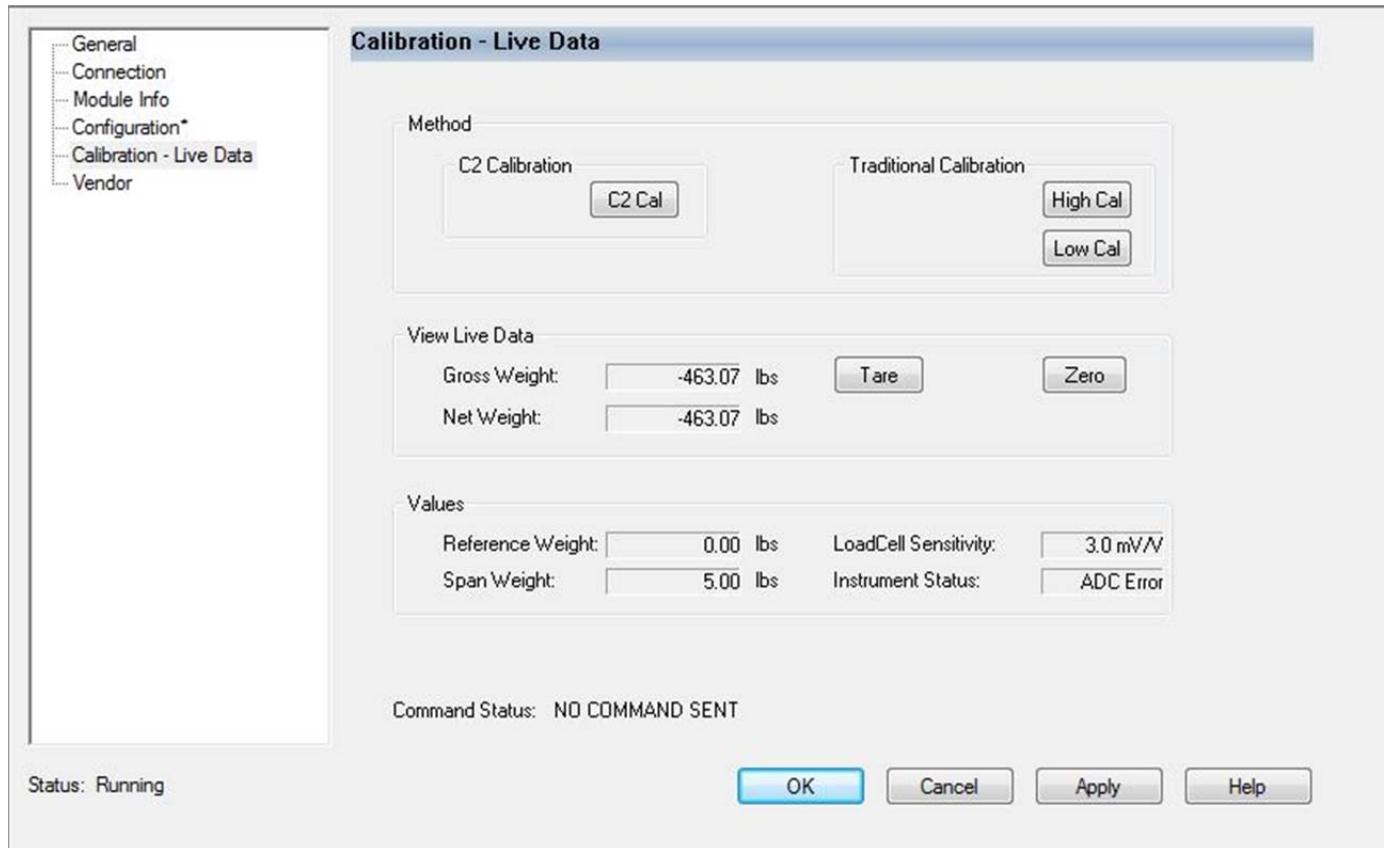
General
Connection
Module Info
Configuration*
Calibration - Live Data
Vendor

Calibration - Live Data

Method

C2 Calibration

C2 Cal

Traditional Calibration

High Cal

Low Cal

View Live Data

Gross Weight: -463.07 lbs

Tare

Zero

Net Weight: -463.07 lbs

Values

Reference Weight: 0.00 lbs

LoadCell Sensitivity: 3.0 mV/V

Span Weight: 5.00 lbs

Instrument Status: ADC Error

Command Status: NO COMMAND SENT

Status: Running

OK

Cancel

Apply

Help